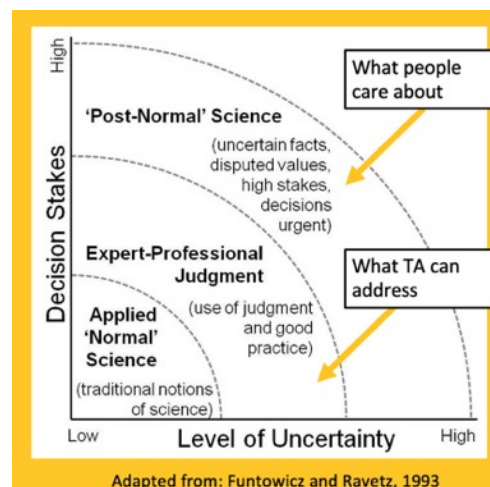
High

Decision Stakes

'Post-Normal' Science

(uncertain facts, disputed values, high stakes, decisions urgent)

What people care about

Expert-Professional Judgment

(use of judgment and good practice)

What TA can address

Applied 'Normal' Science

(traditional notions of science)

Low

Level of Uncertainty

High

Adapted from: Funtowicz and Ravetz, 1993